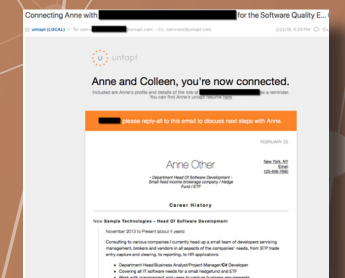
Connecting Anne with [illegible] for the Software Quality E...

untapt (LOCAL) To: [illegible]gmail.com Cc: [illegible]@untapt.com 2/23/16 4:09 PM

untapt

Anne and Colleen, you're now connected.

Included are Anne's profile and details of the role at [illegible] as a reminder. You can find Anne's untapt resume here

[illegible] please reply-all to this email to discuss next steps with Anne.

FEBRUARY 23

Anne Other

New York, NY
Email
123-456-7890

• Department Head Of Software Development • Small-feed income brokerage company / Hedge Fund / ETF

Career History

Now Sample Technologies – Head Of Software Development

November 2013 to Present (about 4 years)

Consulting to various companies I currently head up a small team of developers servicing management, brokers and vendors in all aspects of the companies' needs, from STP trade entry capture and clearing, to reporting, to HR applications

• Department Head/Business Analyst/Project Manager/QA Developer
• Covering all IT software needs for a small hedgefund and ETF
• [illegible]